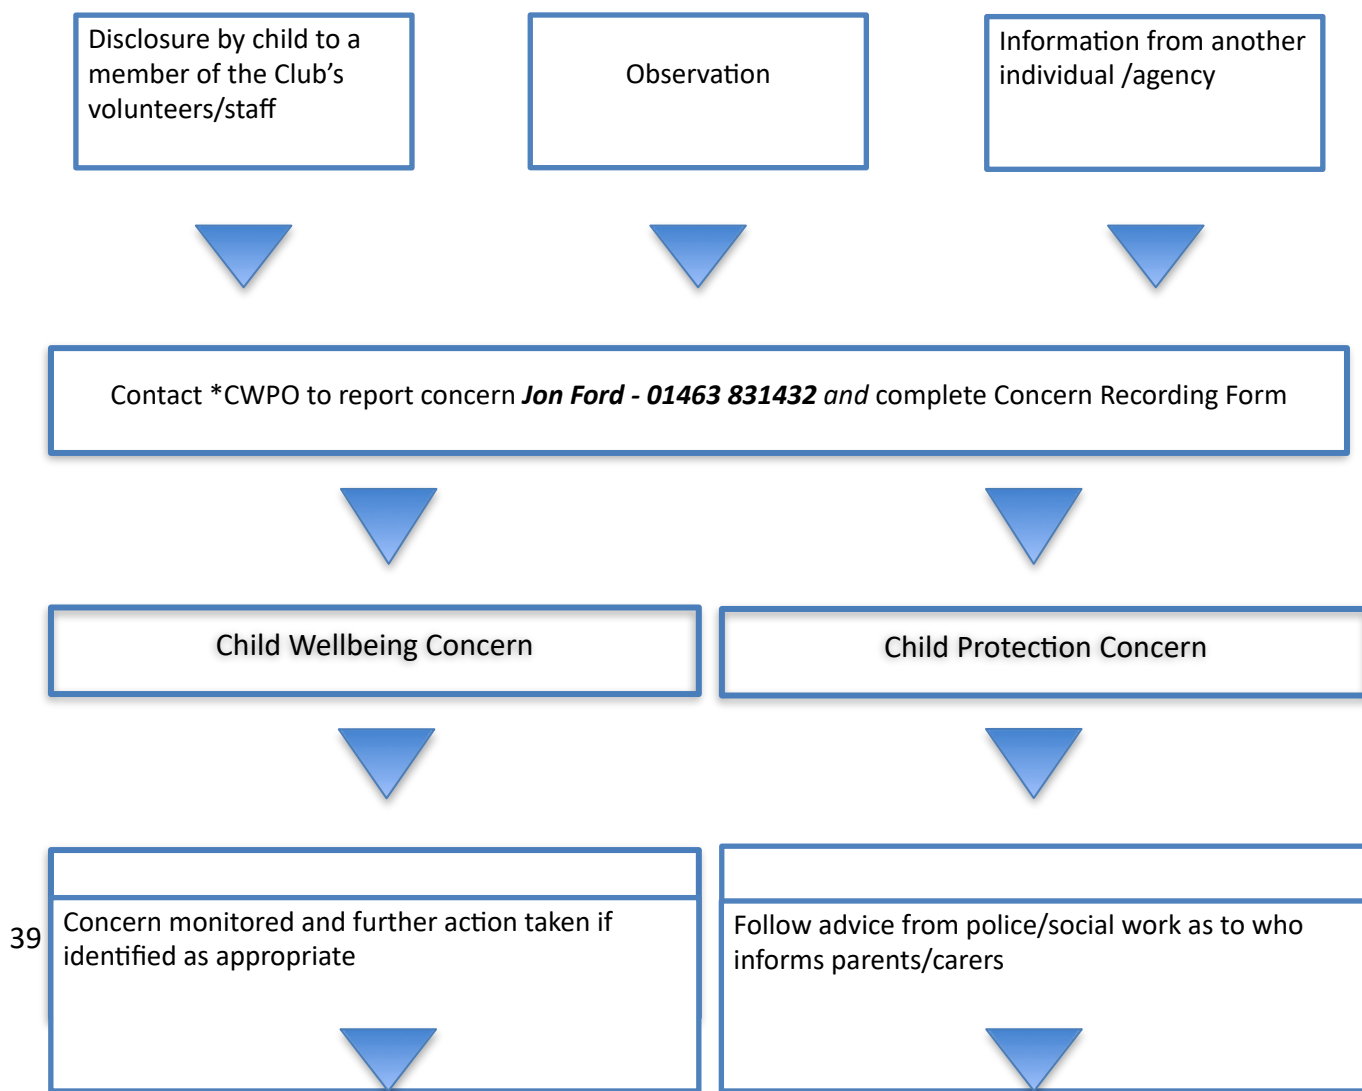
Disclosure by child to a member of the Club's volunteers/staff

Observation

Information from another individual /agency

Contact *CWPO to report concern ***Jon Ford - 01463 831432*** *and* complete Concern Recording Form

Child Wellbeing Concern

Child Protection Concern

39

Concern monitored and further action taken if identified as appropriate

Follow advice from police/social work as to who informs parents/carers